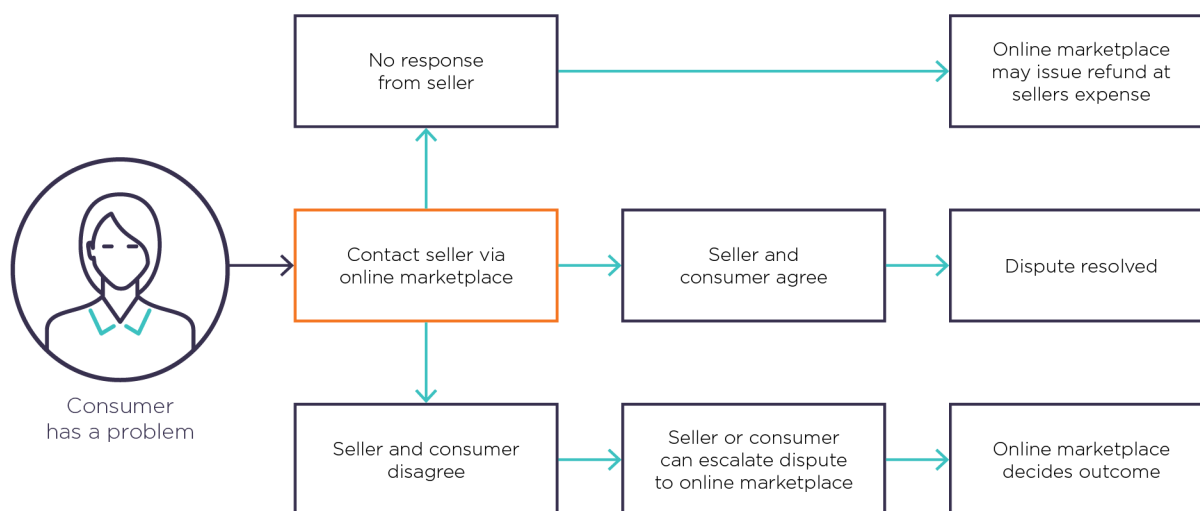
No response from seller

Online marketplace may issue refund at sellers expense

Consumer has a problem

Contact seller via online marketplace

Seller and consumer agree

Dispute resolved

Seller and consumer disagree

Seller or consumer can escalate dispute to online marketplace

Online marketplace decides outcome